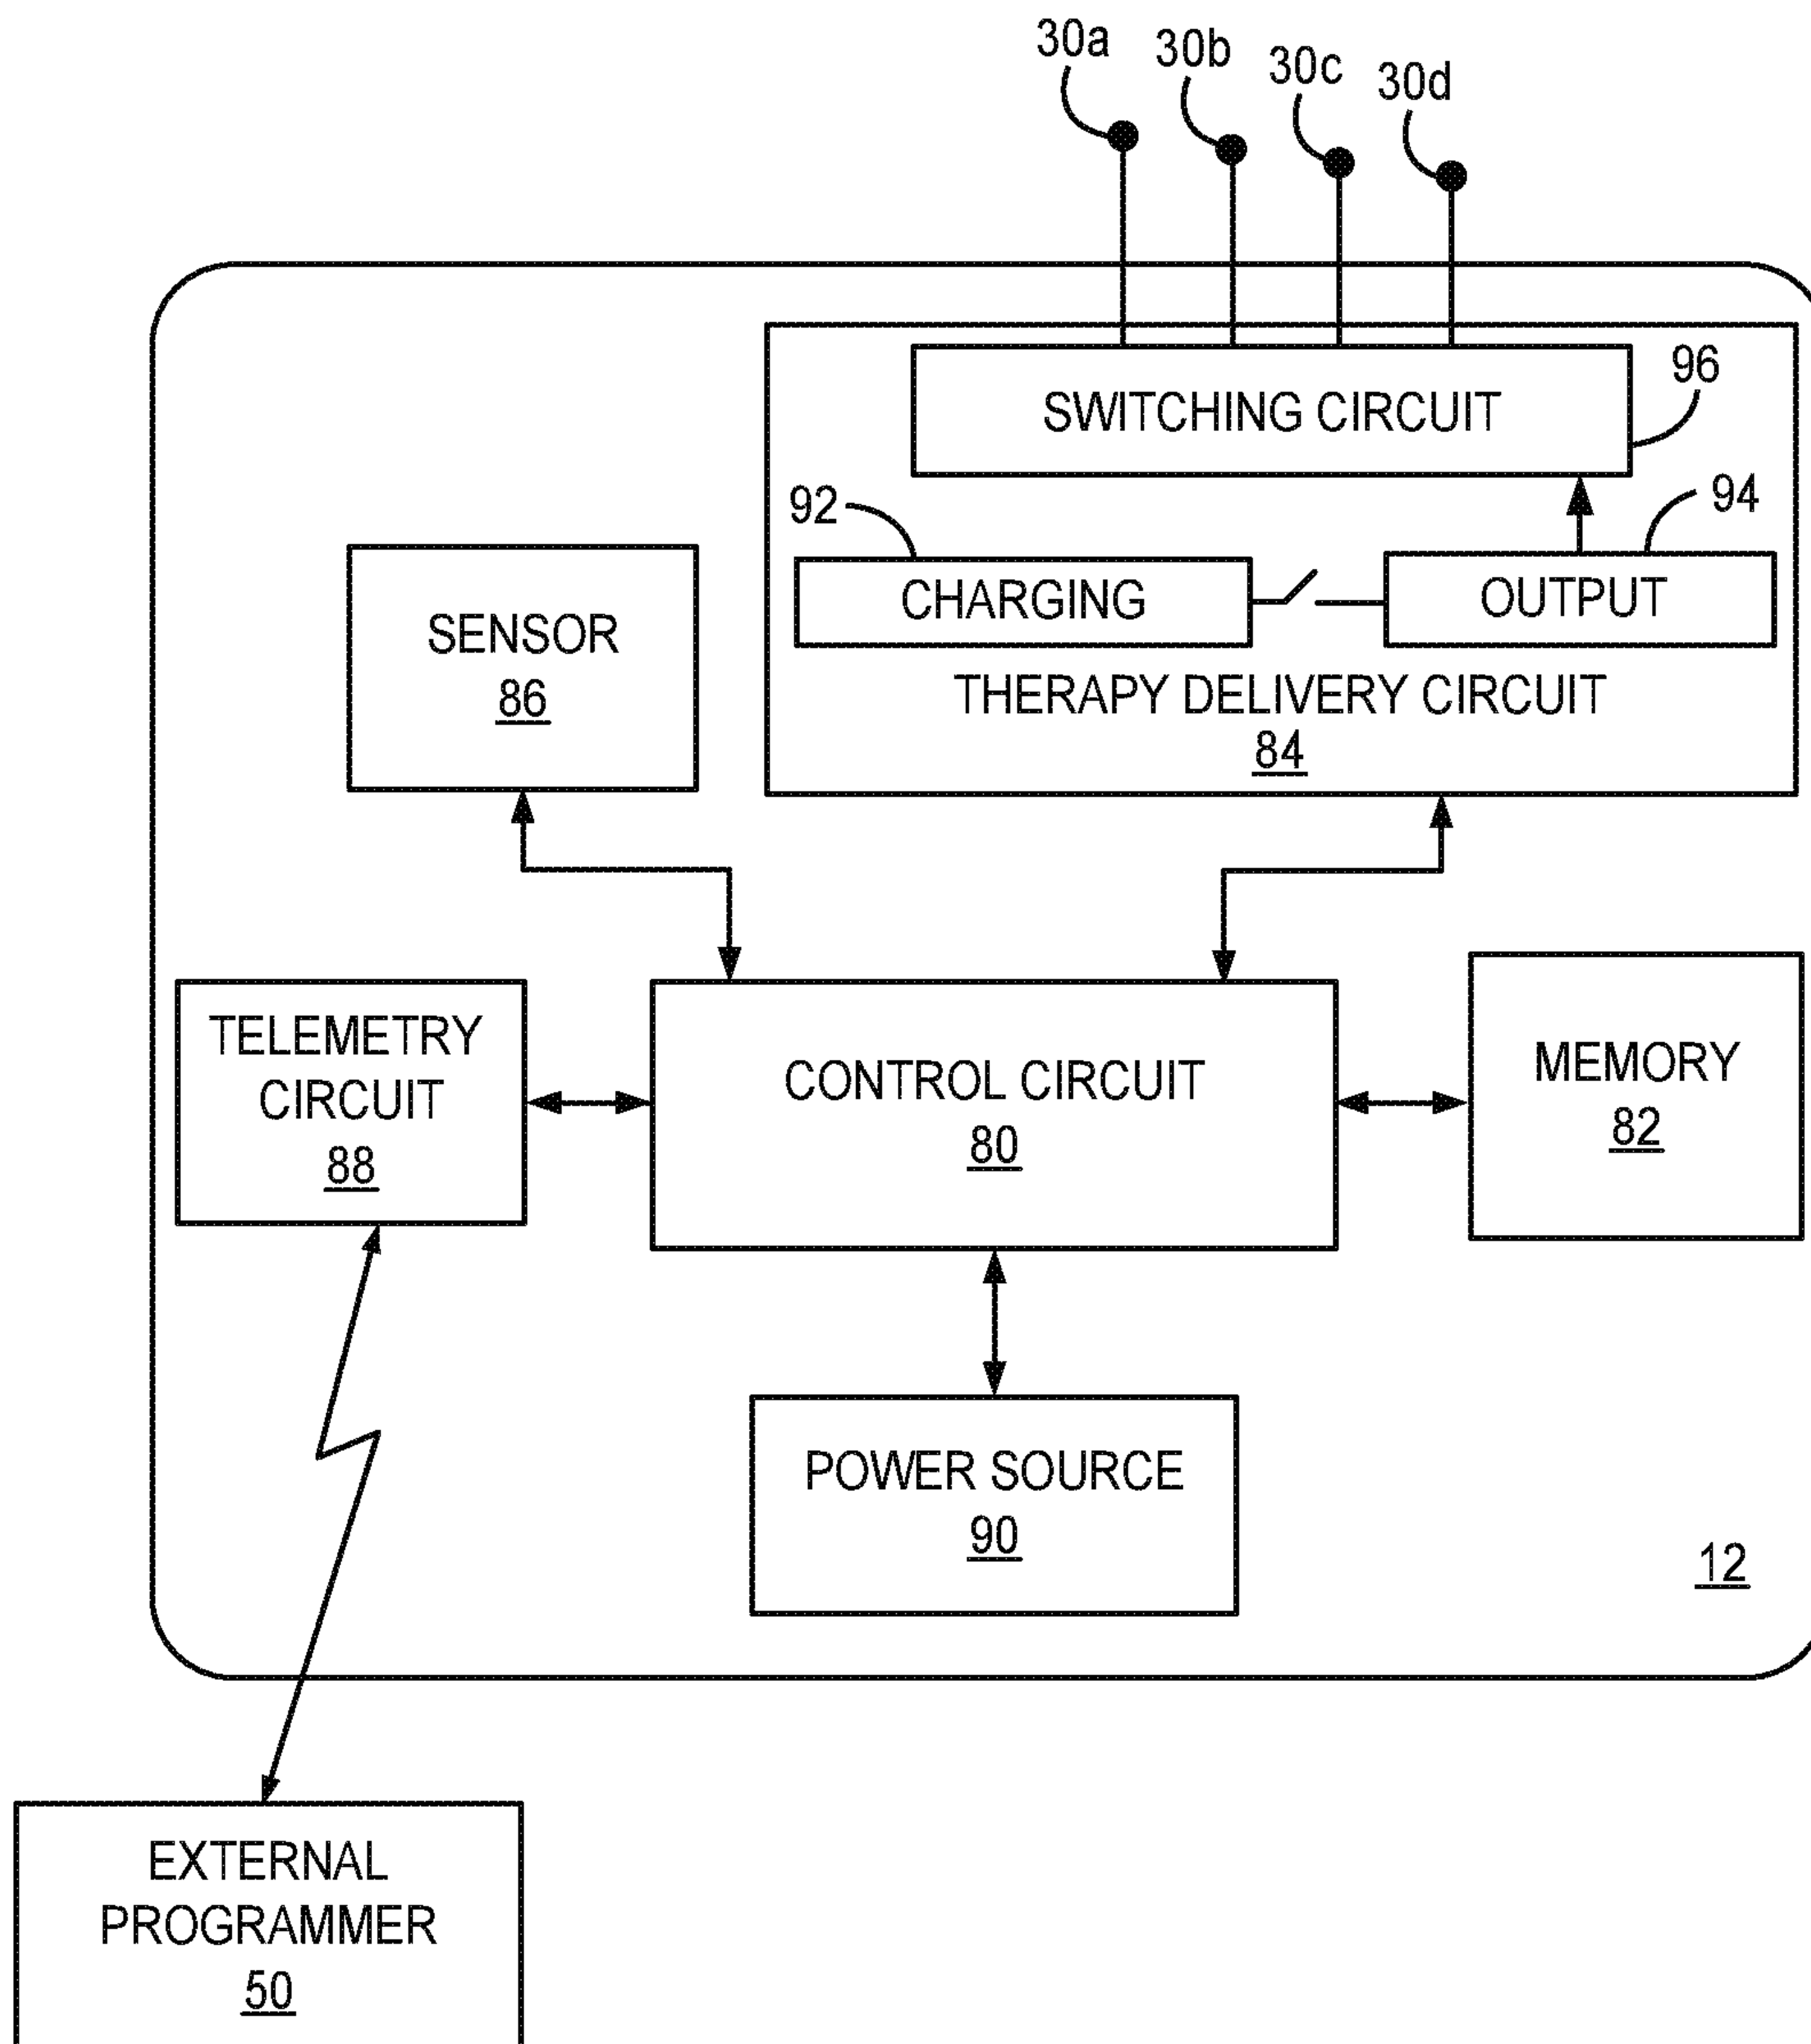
30a 30b 30c 30d

SWITCHING CIRCUIT

96

92

94

CHARGING

OUTPUT

THERAPY DELIVERY CIRCUIT
84

SENSOR
86

TELEMETRY CIRCUIT
88

CONTROL CIRCUIT
80

MEMORY
82

POWER SOURCE
90

12

EXTERNAL PROGRAMMER
50